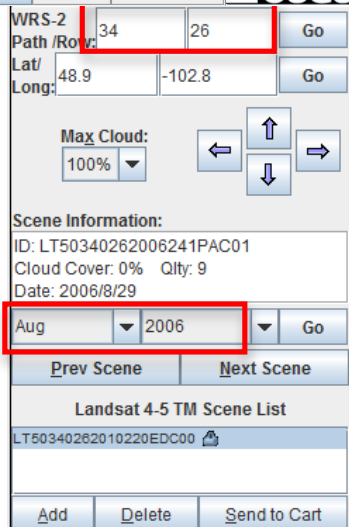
WRS-2 Path /Row: 34 26 Go

Lat/ Long: 48.9 -102.8 Go

Max Cloud:
100%

Scene Information:
ID: LT50340262006241PAC01
Cloud Cover: 0% Qlty: 9
Date: 2006/8/29

Aug 2006 Go

Prev Scene Next Scene

Landsat 4-5 TM Scene List

LT50340262010220EDC00

Add Delete Send to Cart